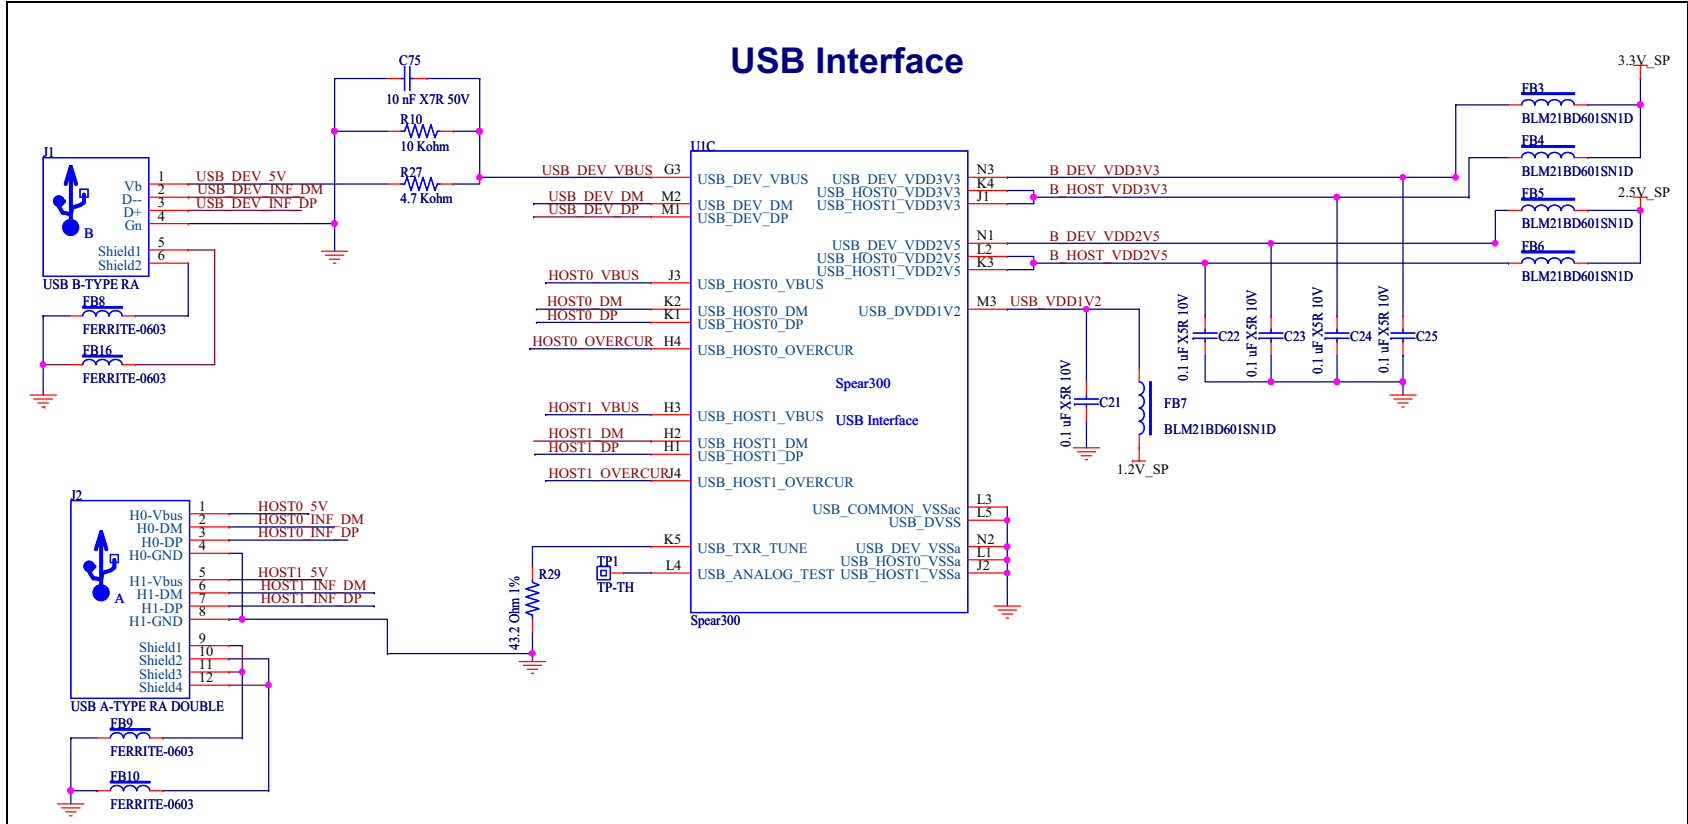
USB Interface

C75
10 nF X7R 50V
R10
10 Kohm
R27
4.7 Kohm

J1
Vb
D--
D+
Gn
B
Shield1
Shield2
USB B-TYPE RA
1
2
3
4
5
6
USB_DEV_5V
USB_DEV_INF_DM
USB_DEV_INF_DP

FB8
FERRITE-0603
FB16
FERRITE-0603

USB_DEV_VBUS G3
USB_DEV_DM M2
USB_DEV_DP M1
HOST0_VBUS J3
HOST0_DM K2
HOST0_DP K1
HOST0_OVERCUR H4
HOST1_VBUS H3
HOST1_DM H2
HOST1_DP H1
HOST1_OVERCURJ4

U1C
USB_DEV_VBUS
USB_DEV_DM
USB_DEV_DP
USB_HOST0_VBUS
USB_HOST0_DM
USB_HOST0_DP
USB_HOST0_OVERCUR
Spear300
USB_HOST1_VBUS
USB Interface
USB_HOST1_DM
USB_HOST1_DP
USB_HOST1_OVERCUR
USB_TXR_TUNE
USB_ANALOG_TEST
USB_DEV_VDD3V3
USB_HOST0_VDD3V3
USB_HOST1_VDD3V3
USB_DEV_VDD2V5
USB_HOST0_VDD2V5
USB_HOST1_VDD2V5
USB_DVDD1V2
USB_COMMON_VSSac
USB_DVSS
USB_DEV_VSSa
USB_HOST0_VSSa
USB_HOST1_VSSa
Spear300

N3
K4
J1
N1
L2
K3
M3
L3
L5
N2
L1
J2
K5
L4

B_DEV_VDD3V3
B_HOST_VDD3V3
B_DEV_VDD2V5
B_HOST_VDD2V5
USB_VDD1V2

3.3V_SP
FB3
BLM21BD601SN1D
FB4
BLM21BD601SN1D
2.5V_SP
FB5
BLM21BD601SN1D
FB6
BLM21BD601SN1D

0.1 uF X5R 10V
C22
0.1 uF X5R 10V
C23
0.1 uF X5R 10V
C24
0.1 uF X5R 10V
C25
0.1 uF X5R 10V
C21
FB7
BLM21BD601SN1D
1.2V_SP

J2
H0-Vbus
H0-DM
H0-DP
H0-GND
A
H1-Vbus
H1-DM
H1-DP
H1-GND
Shield1
Shield2
Shield3
Shield4
USB A-TYPE RA DOUBLE
1
2
3
4
5
6
7
8
9
10
11
12
HOST0_5V
HOST0_INF_DM
HOST0_INF_DP
HOST1_5V
HOST1_INF_DM
HOST1_INF_DP

R29
43.2 Ohm 1%
TP1
TP-TH

FB9
FERRITE-0603
FB10
FERRITE-0603